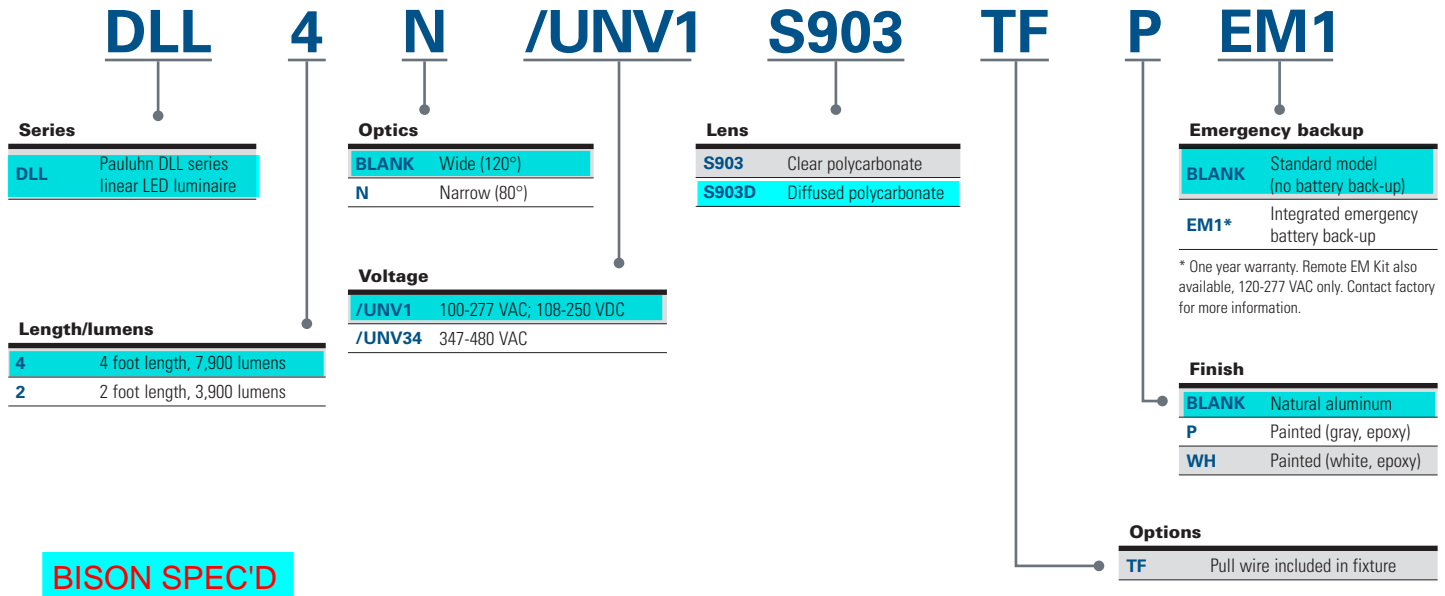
DLL 4 N /UNV1 S903 TF P EM1

Series

| DLL | Pauluhn DLL series linear LED luminaire |
|---|---|

Length/lumens

| 4 | 4 foot length, 7,900 lumens |
|---|---|
| 2 | 2 foot length, 3,900 lumens |

Optics

| BLANK | Wide (120°) |
|---|---|
| N | Narrow (80°) |

Voltage

| /UNV1 | 100-277 VAC; 108-250 VDC |
|---|---|
| /UNV34 | 347-480 VAC |

Lens

| S903 | Clear polycarbonate |
|---|---|
| S903D | Diffused polycarbonate |

Emergency backup

| BLANK | Standard model (no battery back-up) |
|---|---|
| EM1* | Integrated emergency battery back-up |

* One year warranty. Remote EM Kit also available, 120-277 VAC only. Contact factory for more information.

Finish

| BLANK | Natural aluminum |
|---|---|
| P | Painted (gray, epoxy) |
| WH | Painted (white, epoxy) |

Options

| TF | Pull wire included in fixture |
|---|---|

BISON SPEC'D